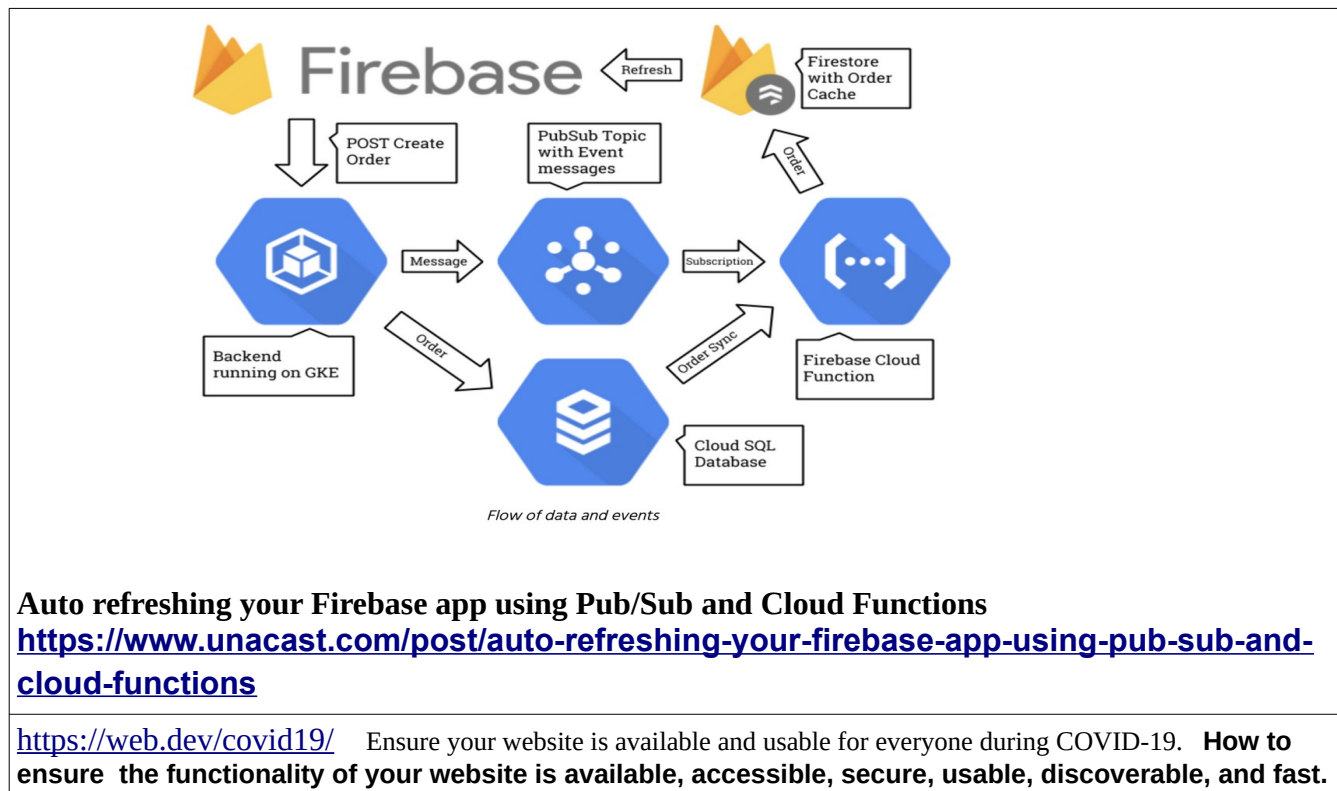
Firebase

Refresh

Firestore with Order Cache

POST Create Order

PubSub Topic with Event messages

Order

Message

Subscription

Order

Order Sync

Backend running on GKE

Firebase Cloud Function

Cloud SQL Database

Flow of data and events

**Auto refreshing your Firebase app using Pub/Sub and Cloud Functions**
https://www.unacast.com/post/auto-refreshing-your-firebase-app-using-pub-sub-and-cloud-functions

https://web.dev/covid19/ Ensure your website is available and usable for everyone during COVID-19. **How to ensure the functionality of your website is available, accessible, secure, usable, discoverable, and fast.**